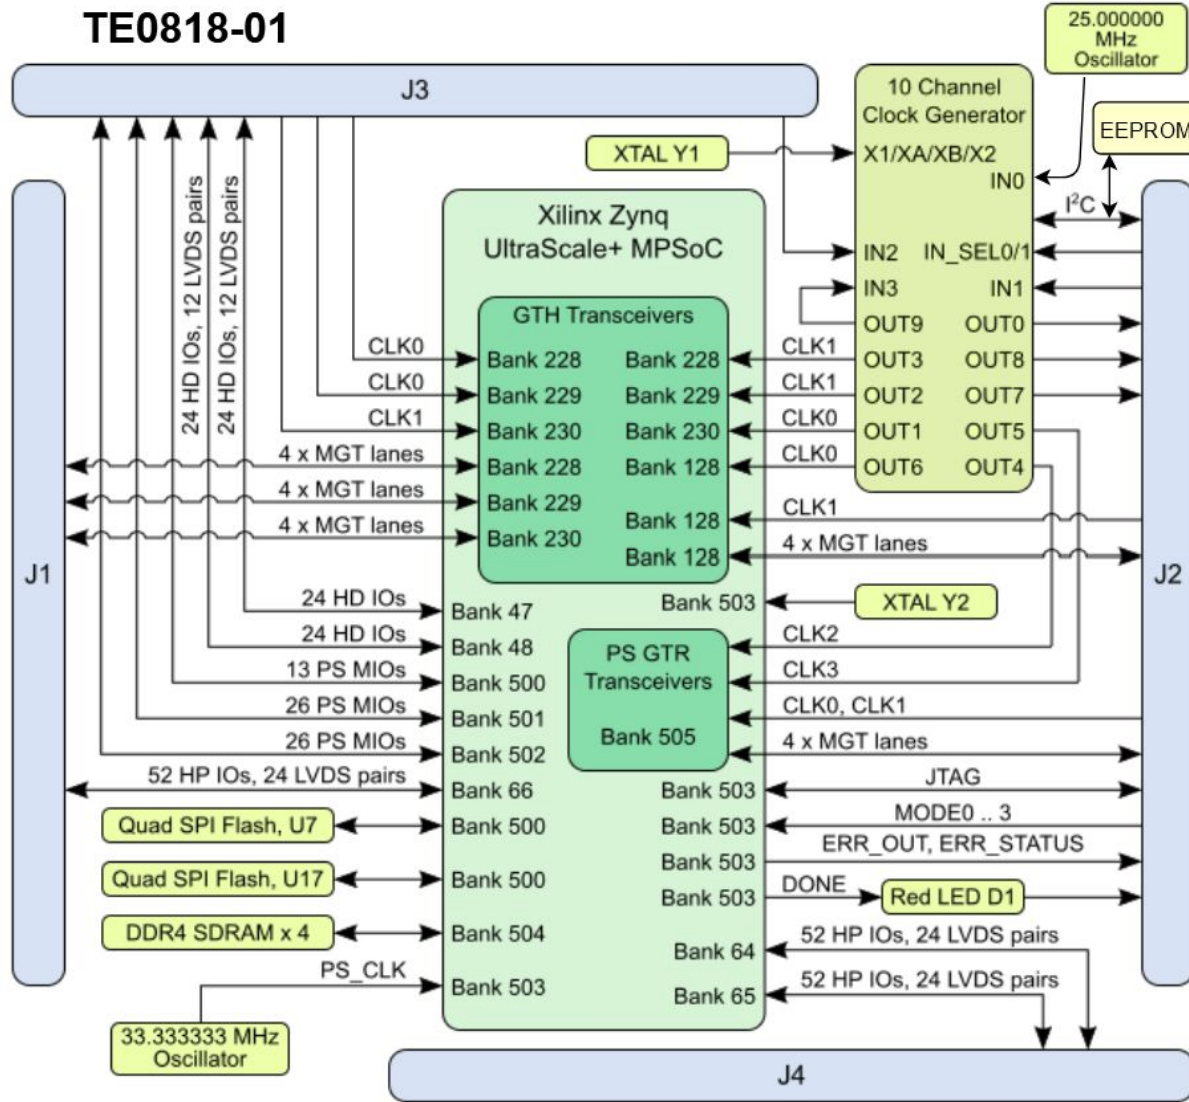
TE0818-01

25.000000 MHz Oscillator

J3

10 Channel Clock Generator

EEPROM

XTAL Y1

X1/XA/XB/X2

IN0

$I^2C$

Xilinx Zynq UltraScale+ MPSoC

24 HD IOs, 12 LVDS pairs

24 HD IOs, 12 LVDS pairs

IN2 IN_SEL0/1

IN3 IN1

OUT9 OUT0

OUT3 OUT8

OUT2 OUT7

OUT1 OUT5

OUT6 OUT4

GTH Transceivers

CLK0 Bank 228 Bank 228 CLK1

CLK0 Bank 229 Bank 229 CLK1

CLK1 Bank 230 Bank 230 CLK0

4 x MGT lanes Bank 228 Bank 128 CLK0

4 x MGT lanes Bank 229

Bank 128 CLK1

4 x MGT lanes Bank 230

Bank 128 4 x MGT lanes

J1

J2

24 HD IOs Bank 47

Bank 503 XTAL Y2

24 HD IOs Bank 48

PS GTR Transceivers

CLK2

13 PS MIOs Bank 500

CLK3

26 PS MIOs Bank 501

CLK0, CLK1

26 PS MIOs Bank 502

Bank 505

4 x MGT lanes

52 HP IOs, 24 LVDS pairs Bank 66

Bank 503 JTAG

Quad SPI Flash, U7 Bank 500

Bank 503 MODE0 .. 3

ERR_OUT, ERR_STATUS

Quad SPI Flash, U17 Bank 500

Bank 503

Bank 503 DONE Red LED D1

DDR4 SDRAM x 4 Bank 504

52 HP IOs, 24 LVDS pairs

Bank 64

PS_CLK Bank 503

Bank 65 52 HP IOs, 24 LVDS pairs

33.333333 MHz Oscillator

J4